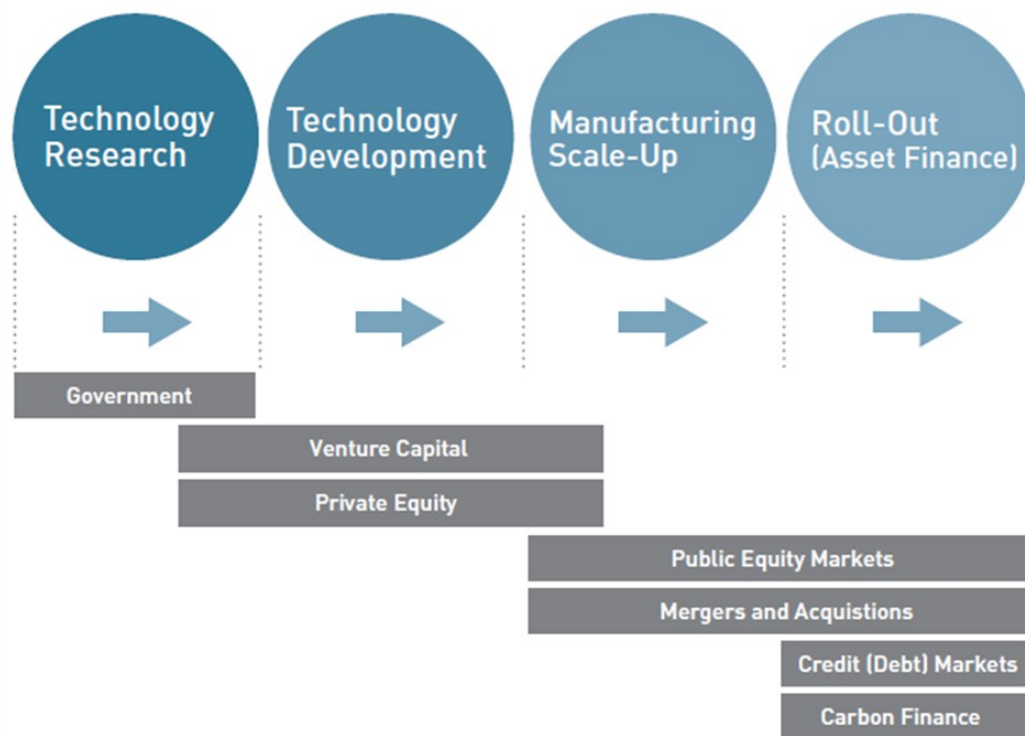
Technology Research

Technology Development

Manufacturing Scale-Up

Roll-Out (Asset Finance)

Government

Venture Capital

Private Equity

Public Equity Markets

Mergers and Acquistions

Credit (Debt) Markets

Carbon Finance